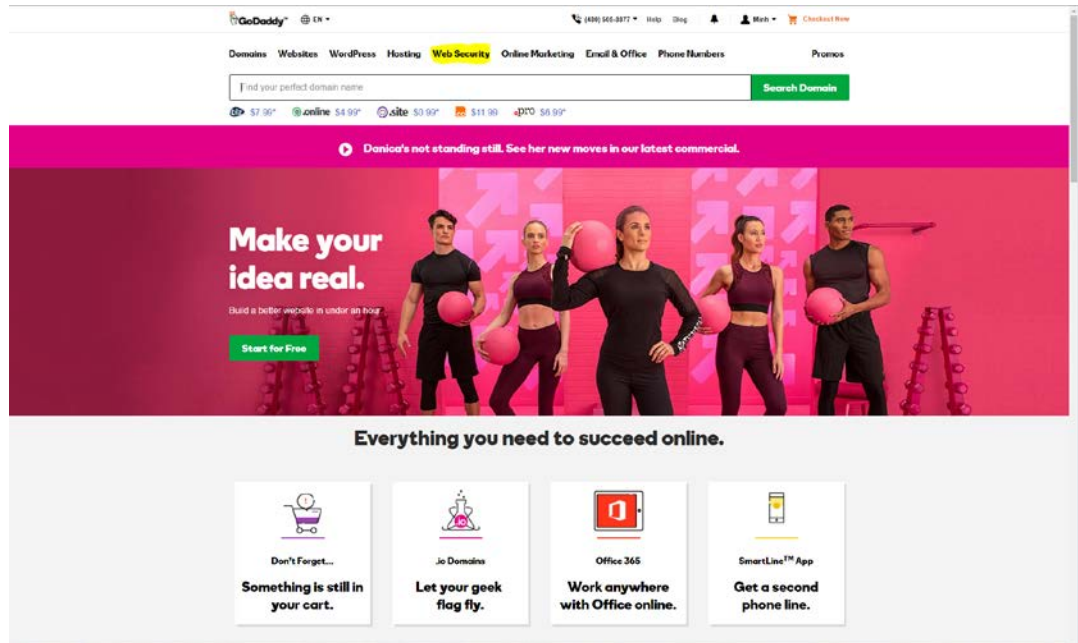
GoDaddy® EN ▾

(480) 505-8877 ▾ Help Blog Meh ▾ Checkout Now

Domains Websites WordPress Hosting Web Security Online Marketing Email & Office Phone Numbers Promos

Find your perfect domain name

Search Domain

.co $7.99* .online $4.99* .site $3.99* $11.99 .pro $6.99*

Danica's not standing still. See her new moves in our latest commercial.

Make your idea real.

Build a better website in under an hour.

Start for Free

Everything you need to succeed online.

Don't Forget...

Something is still in your cart.

.io Domains

Let your geek flag fly.

Office 365

Work anywhere with Office online.

SmartLine™ App

Get a second phone line.